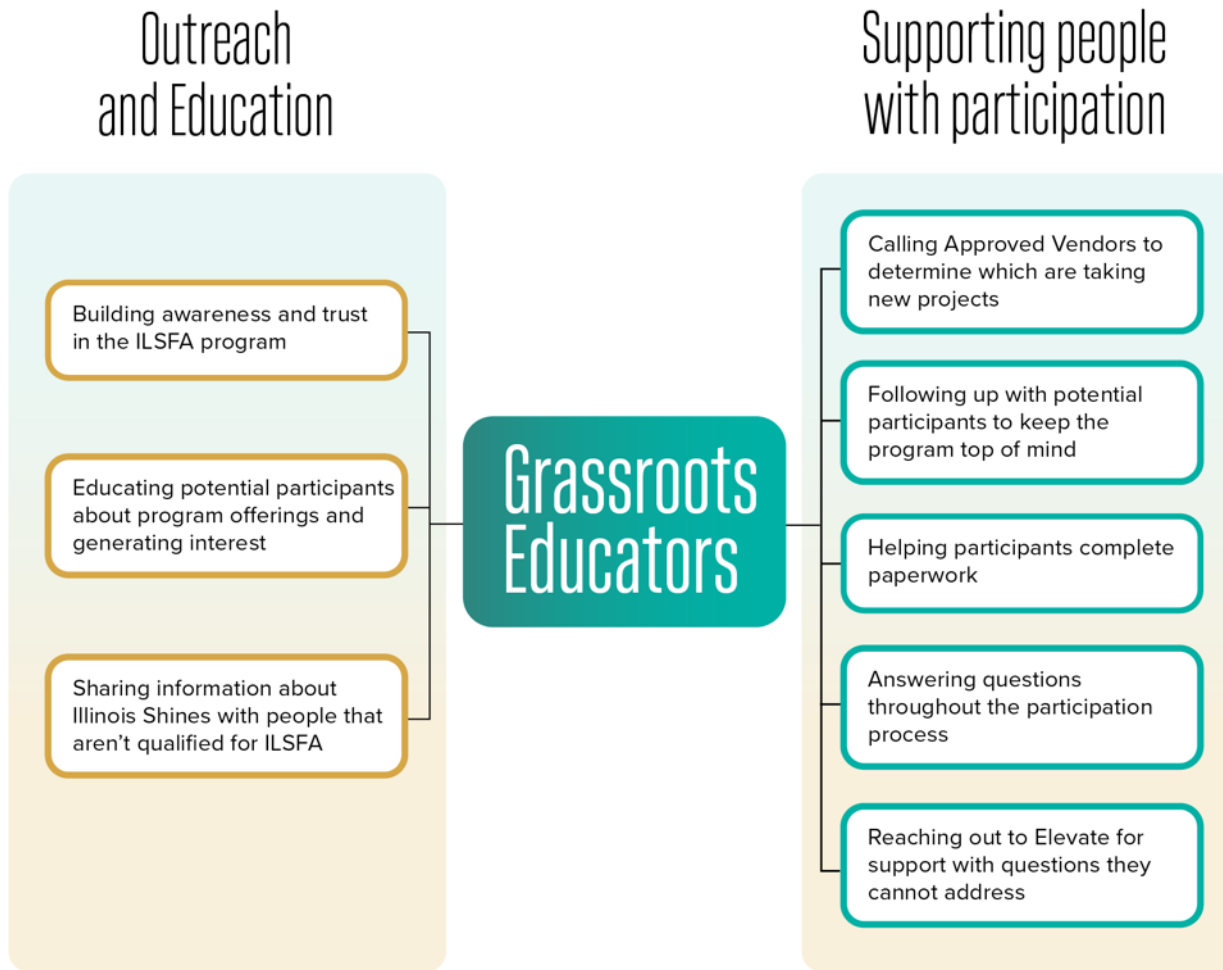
Outreach and Education

Building awareness and trust in the ILSFA program

Educating potential participants about program offerings and generating interest

Sharing information about Illinois Shines with people that aren't qualified for ILSFA

Grassroots Educators

Supporting people with participation

Calling Approved Vendors to determine which are taking new projects

Following up with potential participants to keep the program top of mind

Helping participants complete paperwork

Answering questions throughout the participation process

Reaching out to Elevate for support with questions they cannot address